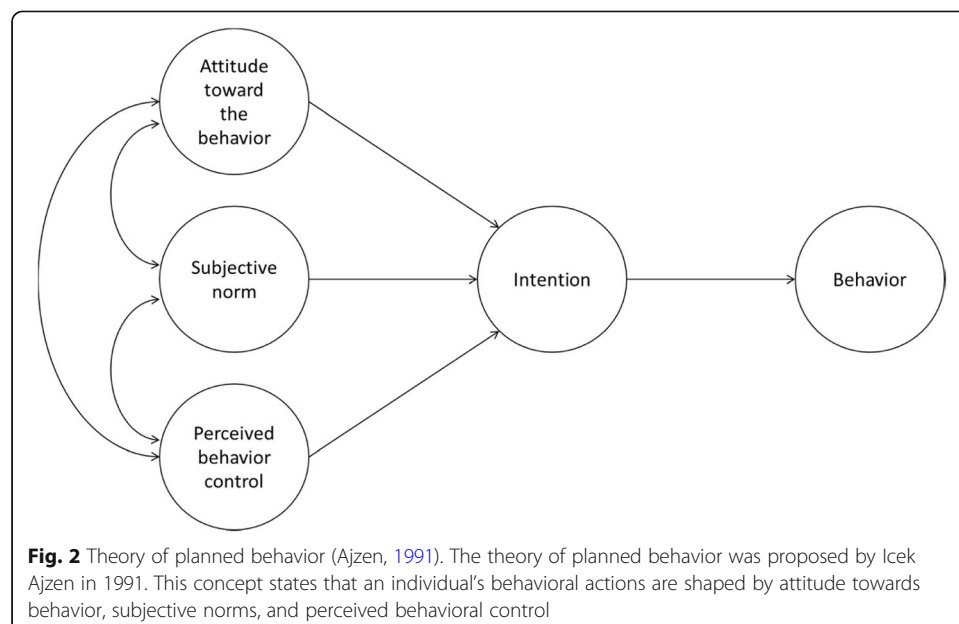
Attitude toward the behavior

Subjective norm

Perceived behavior control

Intention

Behavior

**Fig. 2** Theory of planned behavior (Ajzen, 1991). The theory of planned behavior was proposed by Icek Ajzen in 1991. This concept states that an individual's behavioral actions are shaped by attitude towards behavior, subjective norms, and perceived behavioral control